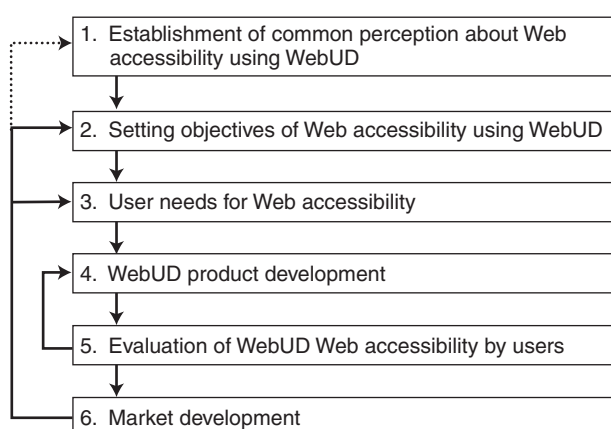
1. Establishment of common perception about Web accessibility using WebUD

2. Setting objectives of Web accessibility using WebUD

3. User needs for Web accessibility

4. WebUD product development

5. Evaluation of WebUD Web accessibility by users

6. Market development